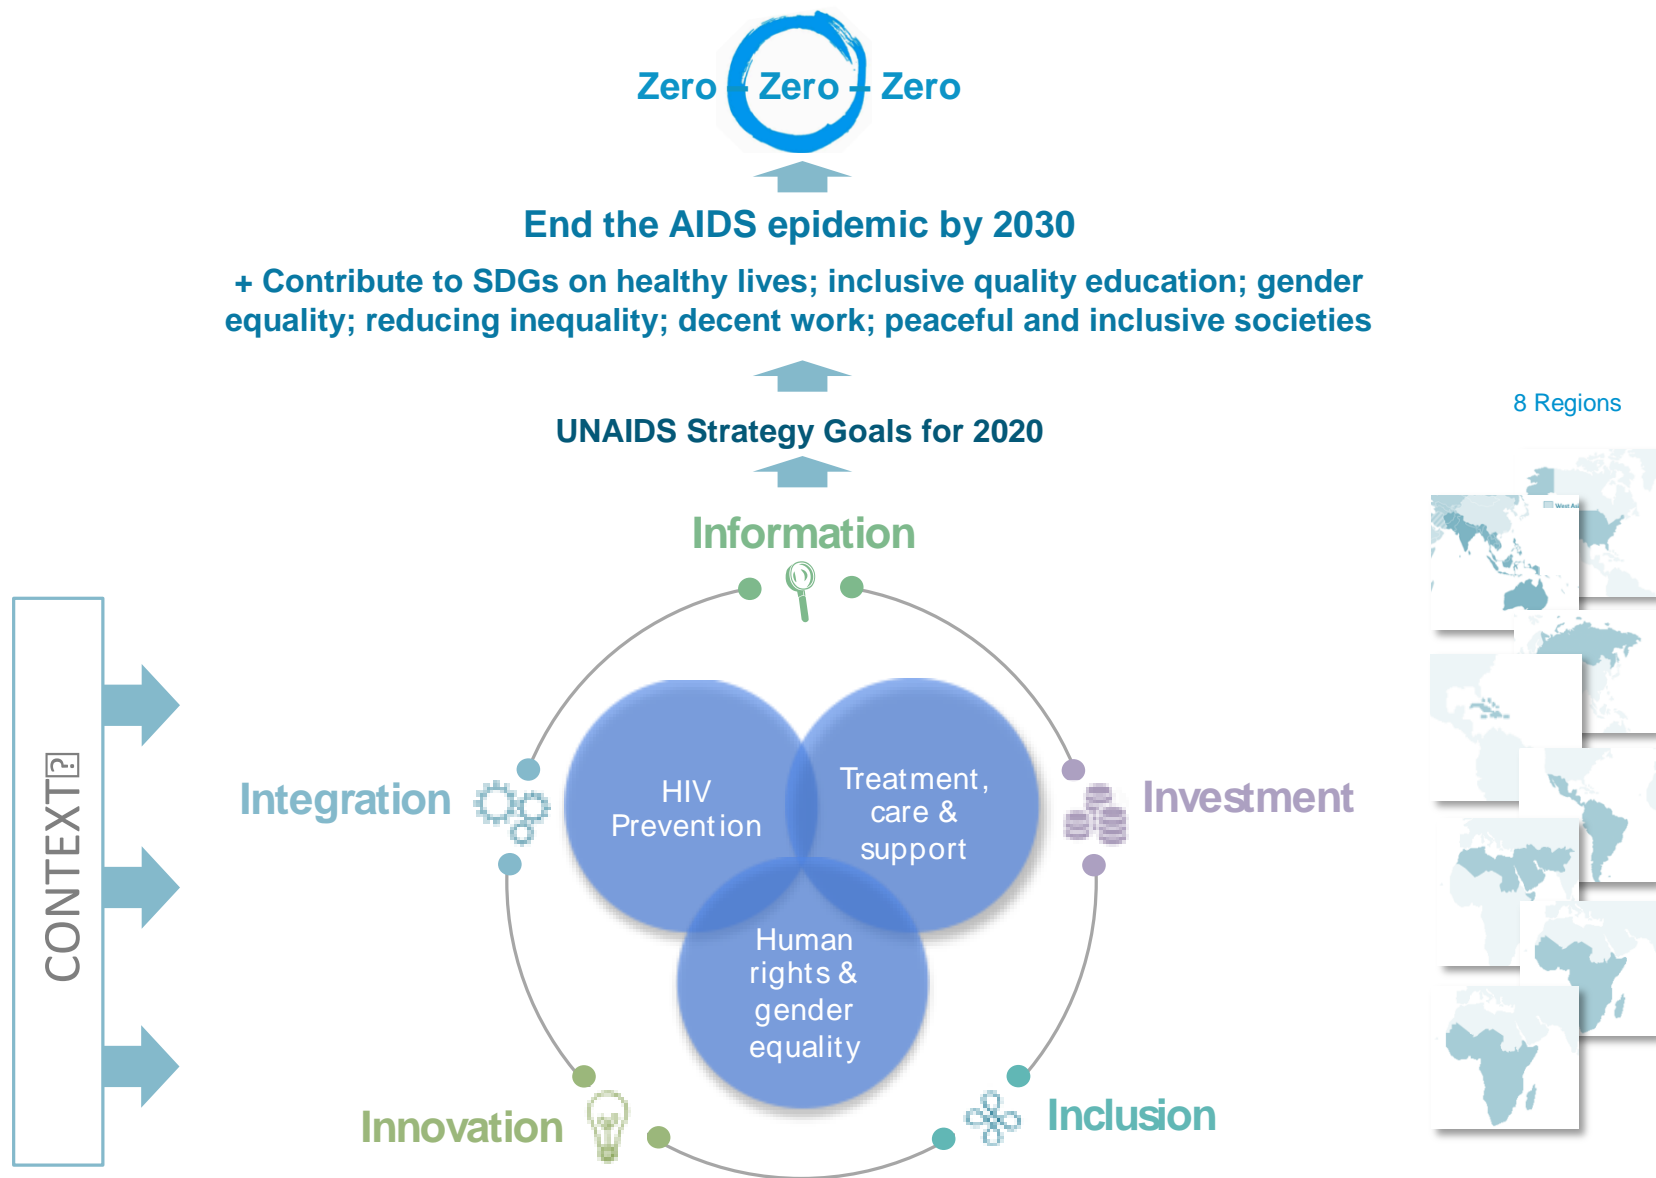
Zero - Zero - Zero

End the AIDS epidemic by 2030

+ Contribute to SDGs on healthy lives; inclusive quality education; gender equality; reducing inequality; decent work; peaceful and inclusive societies

UNAIDS Strategy Goals for 2020

8 Regions

Information

Integration

Investment

HIV Prevention

Treatment, care & support

Human rights & gender equality

Innovation

Inclusion

CONTEXT